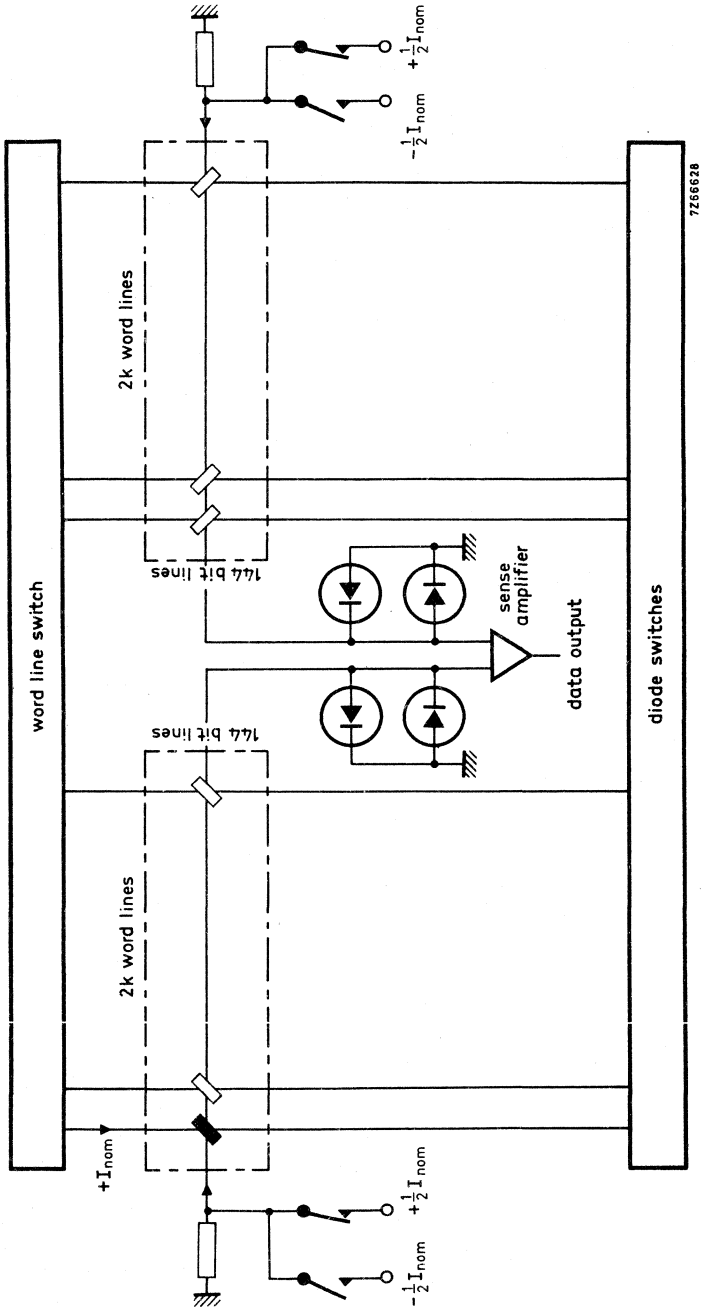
word line switch

diode switches

2k word lines

2k word lines

144 bit lines

144 bit lines

sense amplifier

data output

$+I_{nom}$

$-\frac{1}{2}I_{nom}$

$+\frac{1}{2}I_{nom}$

$-\frac{1}{2}I_{nom}$

$+\frac{1}{2}I_{nom}$

7Z66628